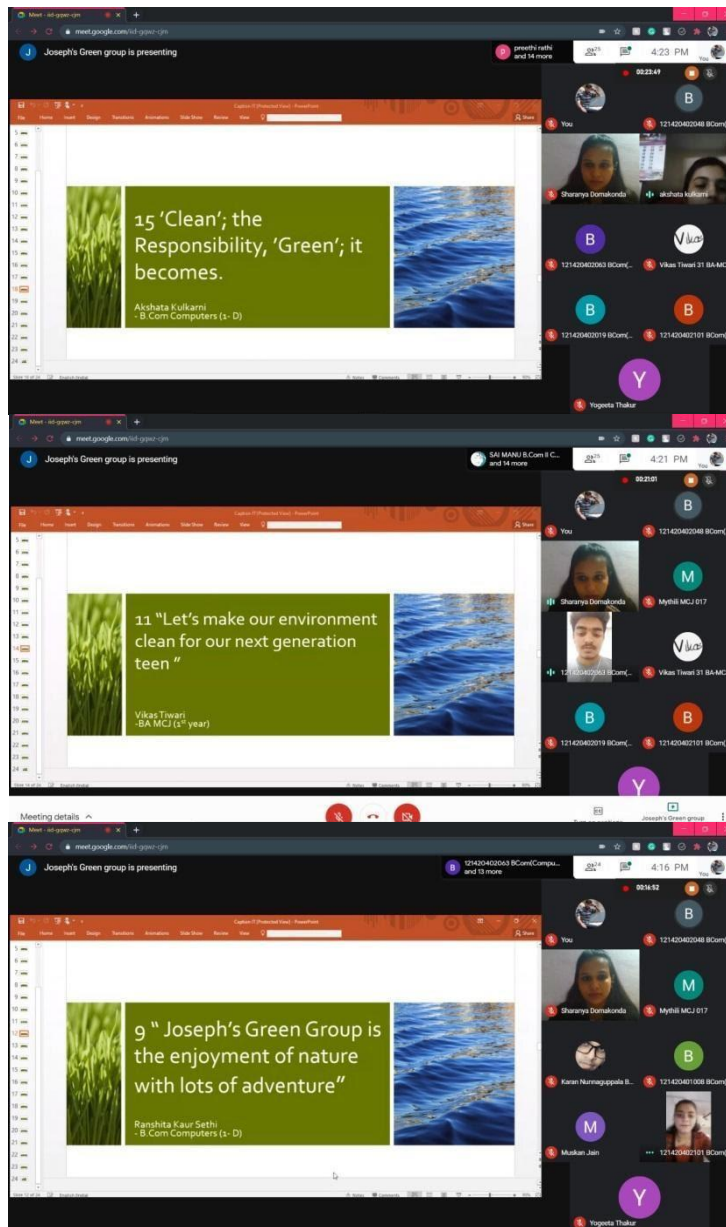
Meet - iid-gypz-cjm
meet.google.com/iid-gypz-cjm
J Joseph's Green group is presenting
preethi rathi and 14 more
4:23 PM
You
00:23:49

File Home Insert Design Transitions Animations Slide Show Review View
Share

15 'Clean'; the Responsibility, 'Green'; it becomes.

Akshata Kulkarni
- B.Com Computers (1- D)

You
121420402048 BCom(
Sharanya Domakonda
akshata kulkarni
121420402063 BCom(
Vikas Tiwari 31 BA-MC
121420402019 BCom(
121420402101 BCom(
Yogeeta Thakur

Meet - iid-gypz-cjm
meet.google.com/iid-gypz-cjm
J Joseph's Green group is presenting
SAI MANU B.Com II C... and 14 more
4:21 PM
00:21:01

11 "Let's make our environment clean for our next generation teen "

Vikas Tiwari
-BA MCJ ($1^{st}$ year)

You
121420402048 BCom(
Sharanya Domakonda
Mythili MCJ 017
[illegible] BCom(
Vikas Tiwari 31 BA-MC
121420402019 BCom(
121420402101 BCom(

Meeting details
Joseph's Green group

Meet - iid-gypz-cjm
meet.google.com/iid-gypz-cjm
J Joseph's Green group is presenting
121420402063 BCom(Compu... and 13 more
4:16 PM
00:16:52

9 " Joseph's Green Group is the enjoyment of nature with lots of adventure"

Ranshita Kaur Sethi
- B.Com Computers (1- D)

You
121420402048 BCom(
Sharanya Domakonda
Mythili MCJ 017
Karan Nurmaguppala B...
121420401008 BCom(
Muskan Jain
121420402101 BCom(
Yogeeta Thakur